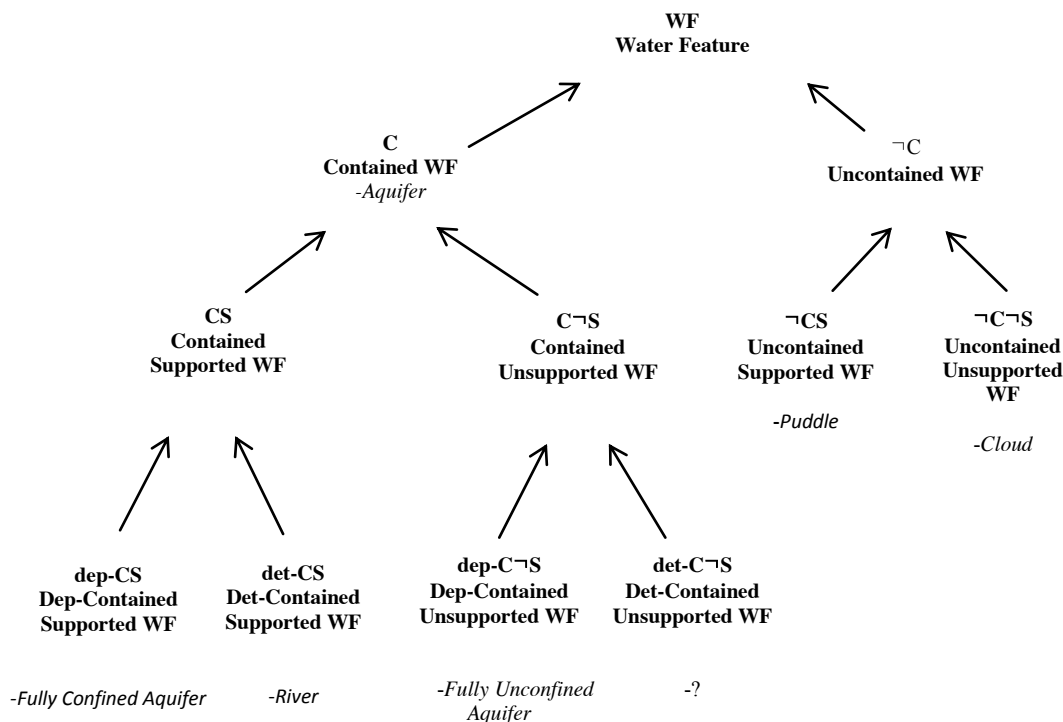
WF
Water Feature

C
Contained WF
-Aquifer

¬C
Uncontained WF

CS
Contained Supported WF

C¬S
Contained Unsupported WF

¬CS
Uncontained Supported WF

-Puddle

¬C¬S
Uncontained Unsupported WF

-Cloud

dep-CS
Dep-Contained Supported WF

-Fully Confined Aquifer

det-CS
Det-Contained Supported WF

-River

dep-C¬S
Dep-Contained Unsupported WF

-Fully Unconfined Aquifer

det-C¬S
Det-Contained Unsupported WF

-?